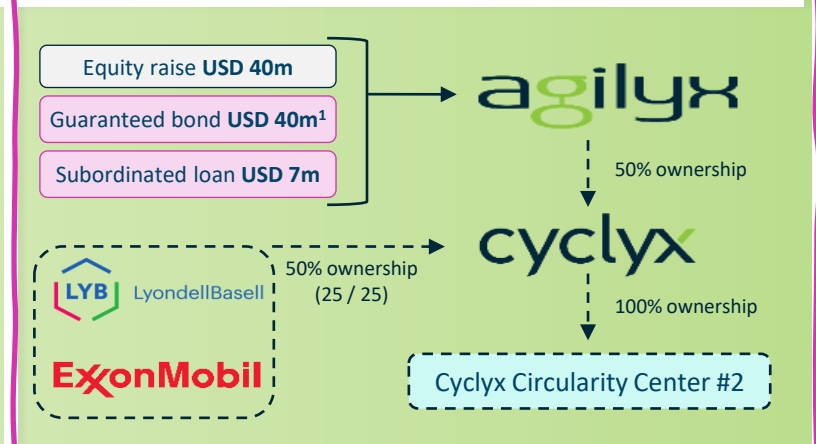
Equity raise **USD 40m**

Guaranteed bond **USD 40m$^1$**

Subordinated loan **USD 7m**

agilyx

50% ownership

LYB LyondellBasell

ExxonMobil

50% ownership (25 / 25)

cyclyx

100% ownership

Cyclyx Circularity Center #2